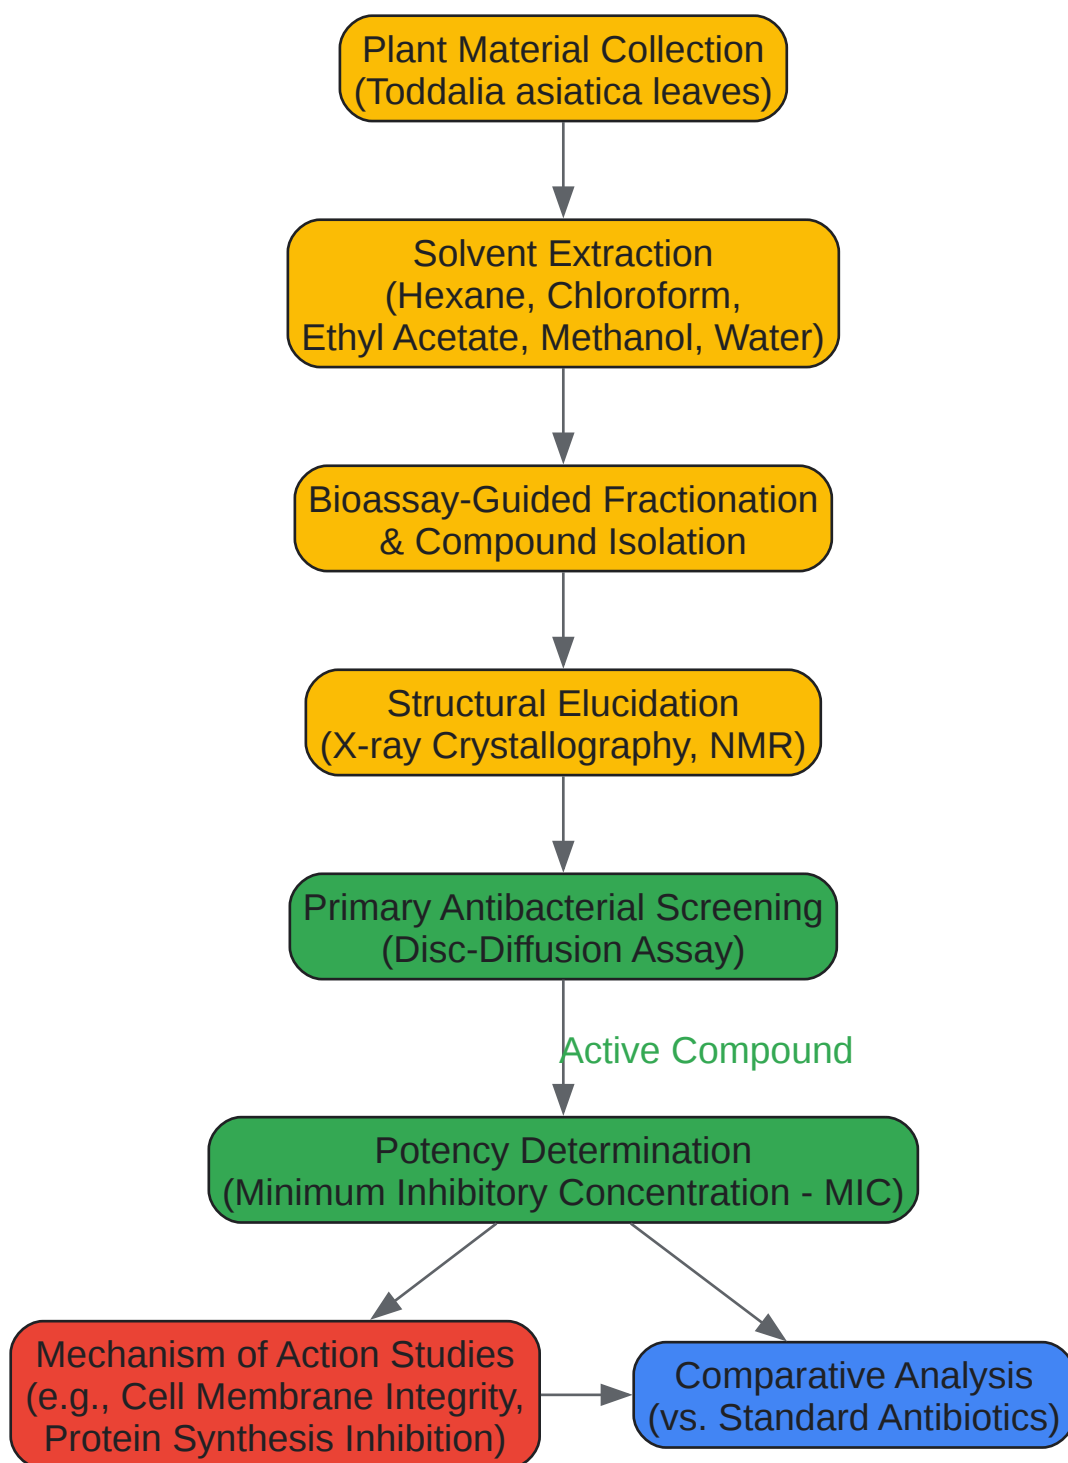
Plant Material Collection
(Toddalia asiatica leaves)

Solvent Extraction
(Hexane, Chloroform,
Ethyl Acetate, Methanol, Water)

Bioassay-Guided Fractionation
& Compound Isolation

Structural Elucidation
(X-ray Crystallography, NMR)

Primary Antibacterial Screening
(Disc-Diffusion Assay)

Active Compound

Potency Determination
(Minimum Inhibitory Concentration - MIC)

Mechanism of Action Studies
(e.g., Cell Membrane Integrity,
Protein Synthesis Inhibition)

Comparative Analysis
(vs. Standard Antibiotics)